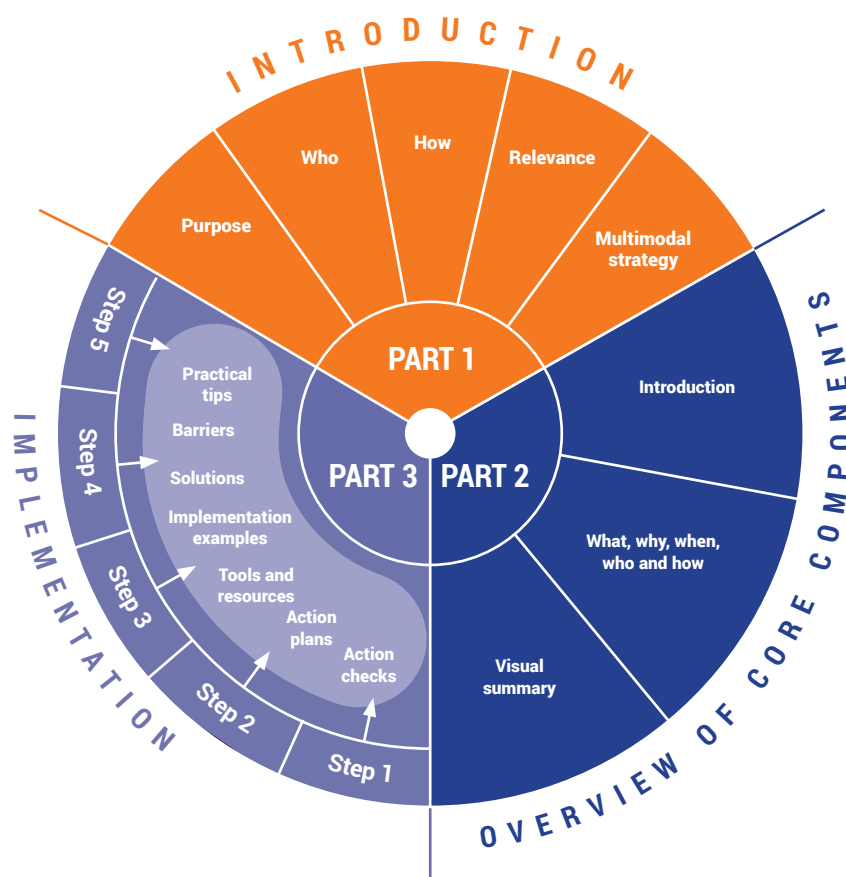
INTRODUCTION

Purpose

Who

How

Relevance

Multimodal strategy

PART 1

OVERVIEW OF CORE COMPONENTS

PART 2

Introduction

What, why, when, who and how

Visual summary

IMPLEMENTATION

PART 3

Step 5

Step 4

Step 3

Step 2

Step 1

Practical tips

Barriers

Solutions

Implementation examples

Tools and resources

Action plans

Action checks